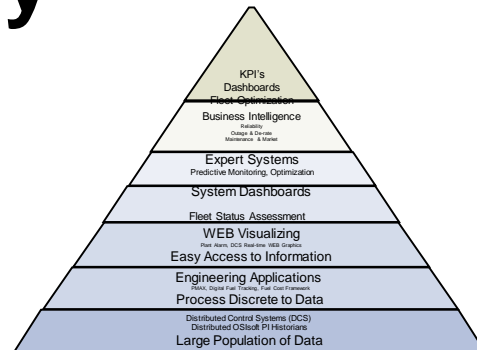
y

KPI's
Dashboards
Fleet Optimization

Business Intelligence
Reliability
Outage & De-rate
Maintenance & Market

Expert Systems
Predictive Monitoring, Optimization

System Dashboards
Fleet Status Assessment

WEB Visualizing
Plant Alarm, DCS Real-time WEB Graphics
Easy Access to Information

Engineering Applications
PMAX, Digital Fuel Tracking, Fuel Cost Framework
Process Discrete to Data

Distributed Control Systems (DCS)
Distributed OSIsoft PI Historians
Large Population of Data